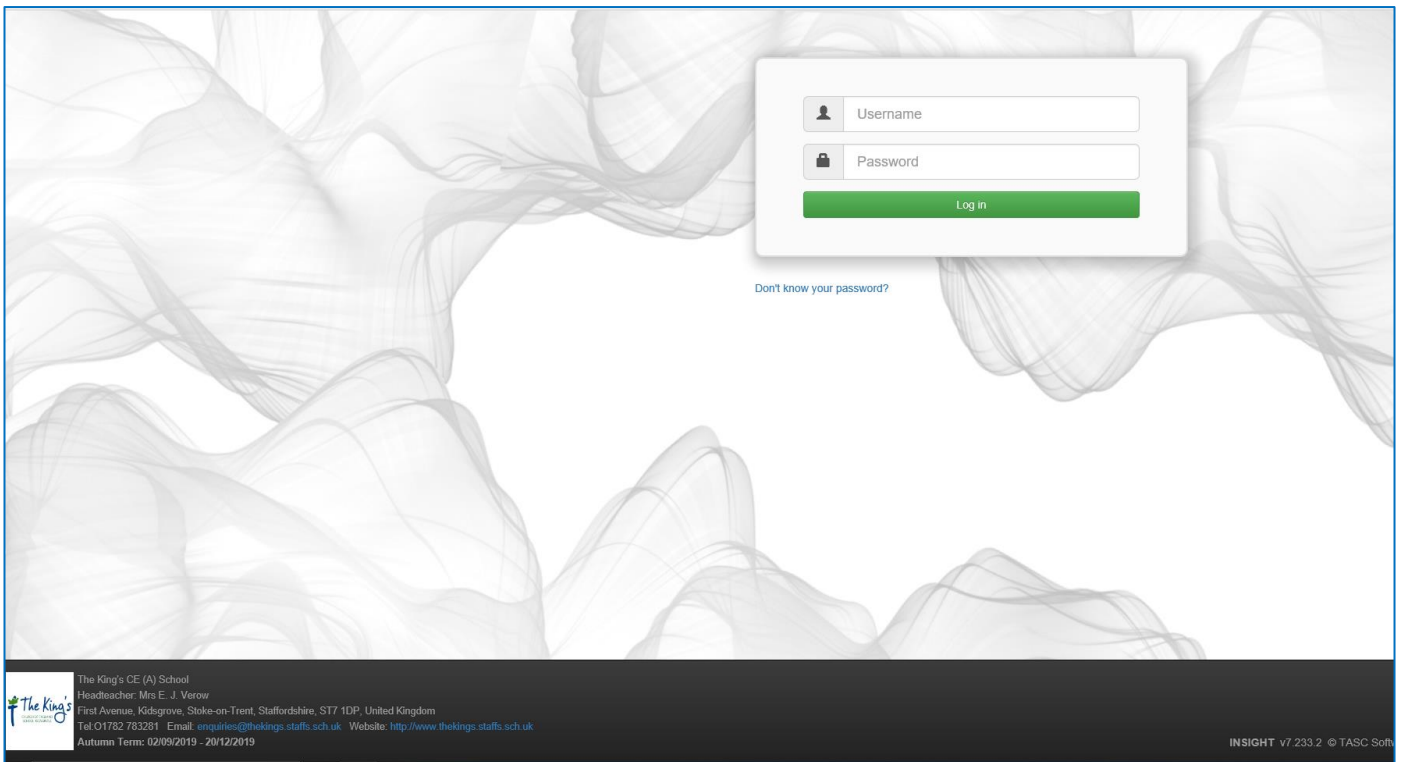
Username

Password

Log in

Don't know your password?

The King's
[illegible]

The King's CE (A) School
Headteacher: Mrs E. J. Verow
First Avenue, Kidsgrove, Stoke-on-Trent, Staffordshire, ST7 1DP, United Kingdom
Tel:O1782 783281 Email: enquiries@thekings.staffs.sch.uk Website: http://www.thekings.staffs.sch.uk
Autumn Term: 02/09/2019 - 20/12/2019

INSIGHT v7.233.2 © TASC Soft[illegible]